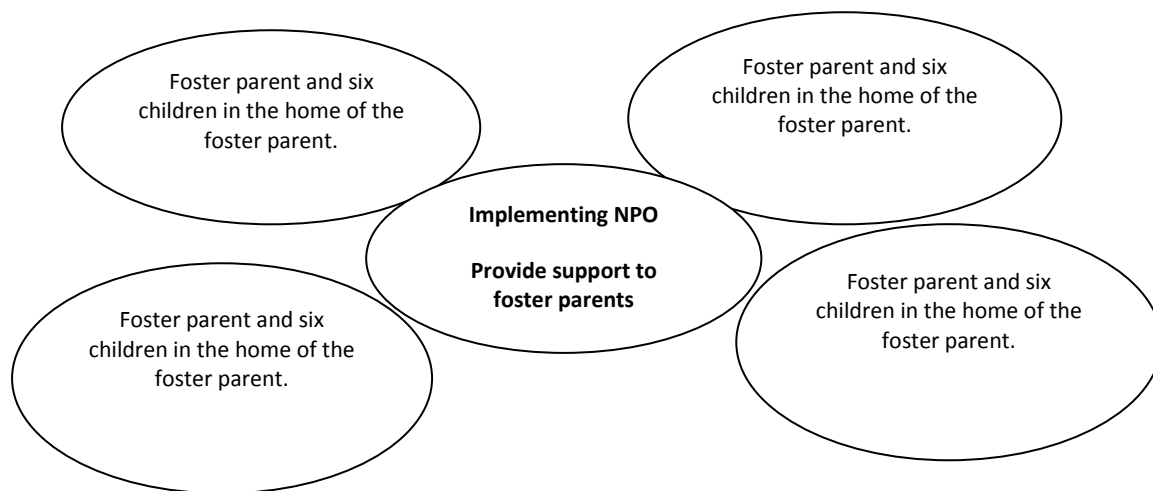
Foster parent and six children in the home of the foster parent.

Foster parent and six children in the home of the foster parent.

**Implementing NPO**

**Provide support to foster parents**

Foster parent and six children in the home of the foster parent.

Foster parent and six children in the home of the foster parent.